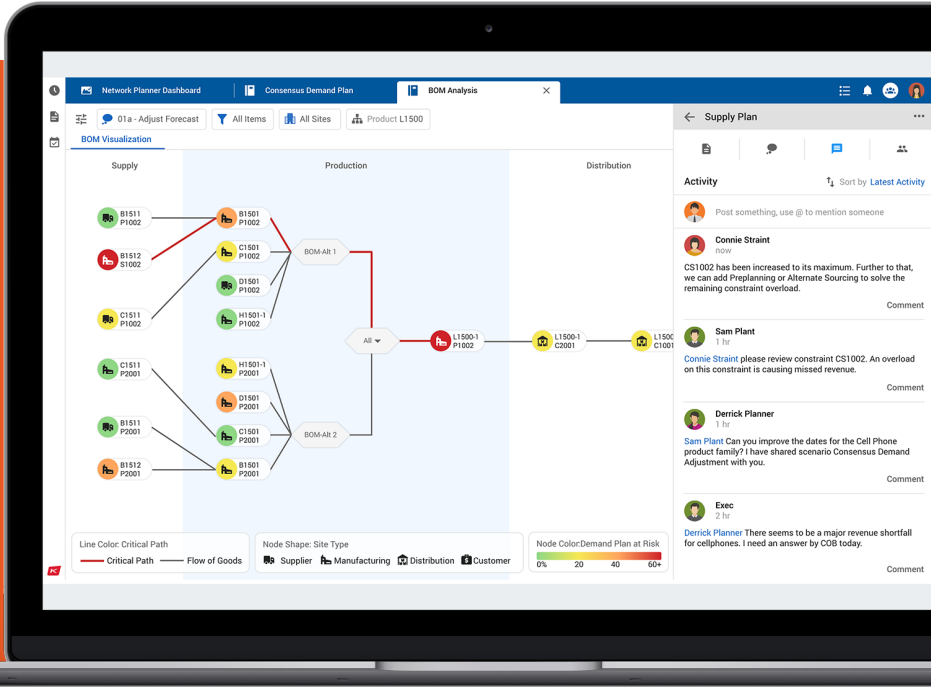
Network Planner Dashboard
Consensus Demand Plan
BOM Analysis

01a - Adjust Forecast
All Items
All Sites
Product L1500

BOM Visualization

Supply
Production
Distribution

B1511 P1002
B1512 S1002
C1511 P1002
C1511 P2001
B1511 P2001
B1512 P2001
B1501 P1002
C1501 P1002
D1501 P1002
H1501-1 P1002
H1501-1 P2001
D1501 P2001
C1501 P2001
B1501 P2001
BOM-Alt 1
BOM-Alt 2
All
L1500-1 P1002
L1500-1 C2001
L1500 C1001

Line Color: Critical Path
Critical Path
Flow of Goods

Node Shape: Site Type
Supplier
Manufacturing
Distribution
Customer

Node Color:Demand Plan at Risk
0%
20
40
60+

Supply Plan

Activity
Sort by Latest Activity

Post something, use @ to mention someone

Connie Straint
now
CS1002 has been increased to its maximum. Further to that, we can add Preplanning or Alternate Sourcing to solve the remaining constraint overload.
Comment

Sam Plant
1 hr
Connie Straint please review constraint CS1002. An overload on this constraint is causing missed revenue.
Comment

Derrick Planner
1 hr
Sam Plant Can you improve the dates for the Cell Phone product family? I have shared scenario Consensus Demand Adjustment with you.
Comment

Exec
2 hr
Derrick Planner There seems to be a major revenue shortfall for cellphones. I need an answer by COB today.
Comment